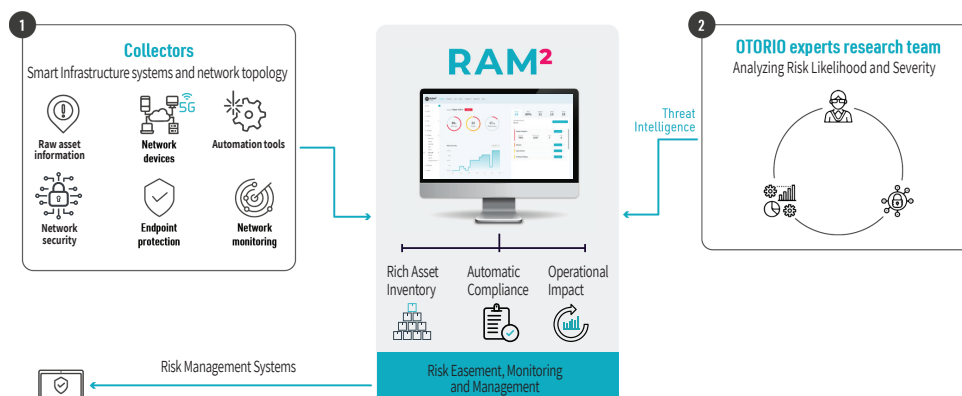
1

Collectors

Smart Infrastructure systems and network topology

Raw asset information

Network devices

5G

Automation tools

Network security

Endpoint protection

Network monitoring

RAM²

Rich Asset Inventory

Automatic Compliance

Operational Impact

Risk Easement, Monitoring and Management

Threat Intelligence

2

OTORIO experts research team

Analyzing Risk Likelihood and Severity

Risk Management Systems